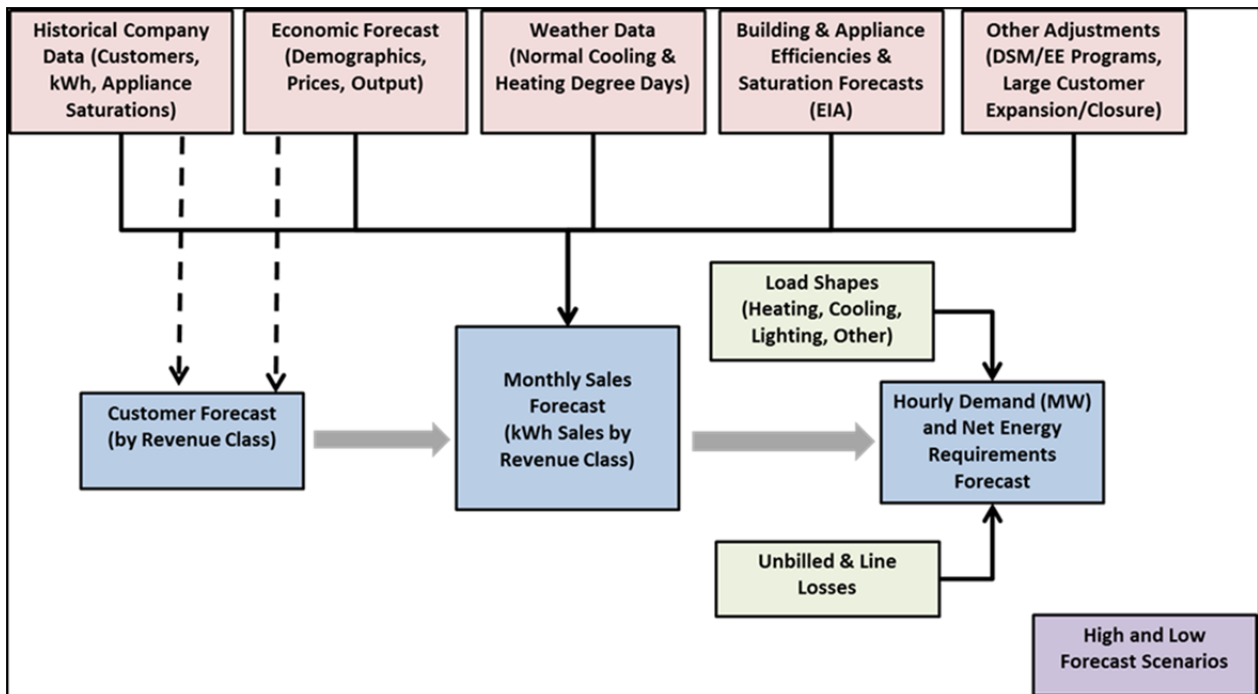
Historical Company Data (Customers, kWh, Appliance Saturations)

Economic Forecast (Demographics, Prices, Output)

Weather Data (Normal Cooling & Heating Degree Days)

Building & Appliance Efficiencies & Saturation Forecasts (EIA)

Other Adjustments (DSM/EE Programs, Large Customer Expansion/Closure)

Load Shapes (Heating, Cooling, Lighting, Other)

Customer Forecast (by Revenue Class)

Monthly Sales Forecast (kWh Sales by Revenue Class)

Hourly Demand (MW) and Net Energy Requirements Forecast

Unbilled & Line Losses

High and Low Forecast Scenarios